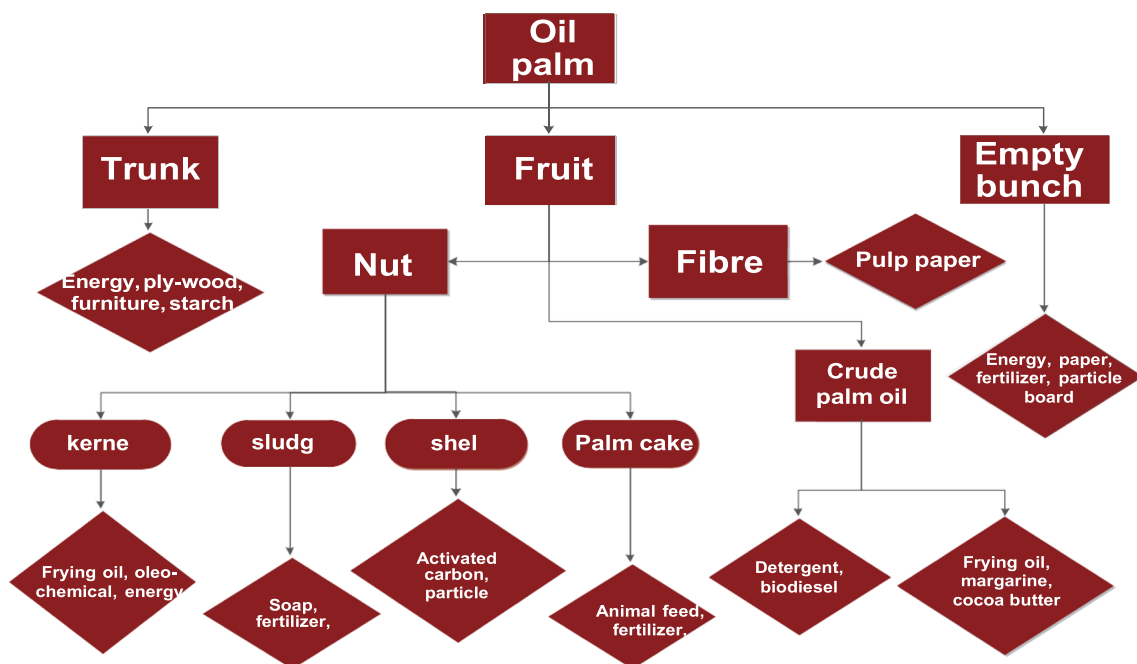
Oil palm

Trunk

Fruit

Empty bunch

Energy, ply-wood, furniture, starch

Nut

Fibre

Pulp paper

Crude palm oil

Energy, paper, fertilizer, particle board

kerne

sludg

shel

Palm cake

Frying oil, oleo-chemical, energy

Soap, fertilizer,

Activated carbon, particle

Animal feed, fertilizer,

Detergent, biodiesel

Frying oil, margarine, cocoa butter